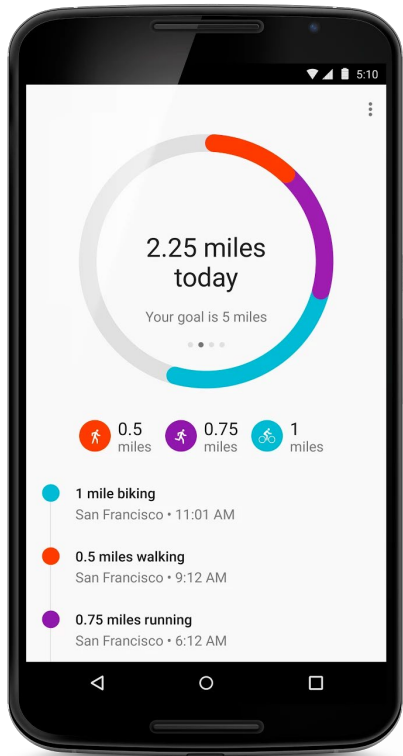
5:10

2.25 miles today

Your goal is 5 miles

0.5 miles

0.75 miles

1 miles

1 mile biking
San Francisco • 11:01 AM

0.5 miles walking
San Francisco • 9:12 AM

0.75 miles running
San Francisco • 6:12 AM